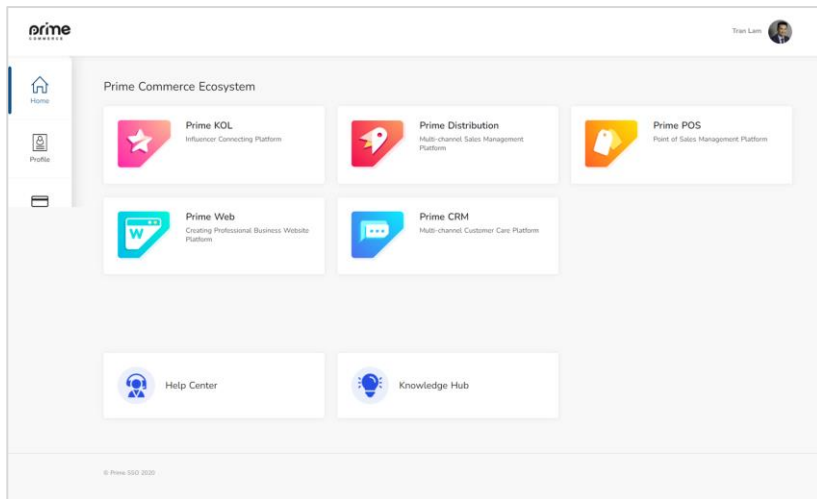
prime
COMMERCE

Tran Lam

Home

Profile

Prime Commerce Ecosystem

Prime KOL
Influencer Connecting Platform

Prime Distribution
Multi-channel Sales Management Platform

Prime POS
Point of Sales Management Platform

W

Prime Web
Creating Professional Business Website Platform

Prime CRM
Multi-channel Customer Care Platform

Help Center

Knowledge Hub

© Prime SSO 2020